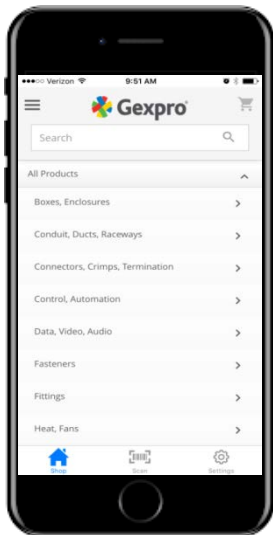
●●●○○ Verizon 9:51 AM

Gexpro

Search

All Products

Boxes, Enclosures

Conduit, Ducts, Raceways

Connectors, Crimps, Termination

Control, Automation

Data, Video, Audio

Fasteners

Fittings

Heat, Fans

Shop

Scan

Settings